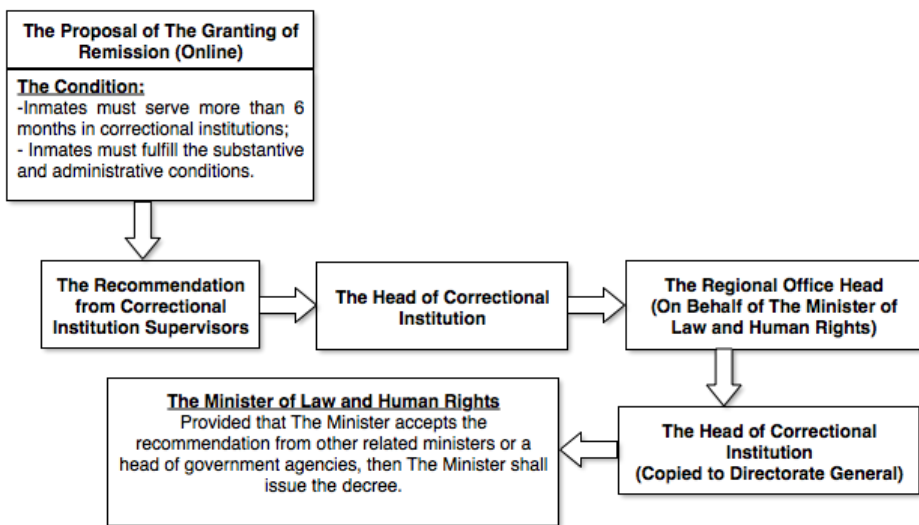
The Proposal of The Granting of Remission (Online)

The Condition:
-Inmates must serve more than 6 months in correctional institutions;
- Inmates must fulfill the substantive and administrative conditions.

The Recommendation from Correctional Institution Supervisors

The Head of Correctional Institution

The Regional Office Head (On Behalf of The Minister of Law and Human Rights)

The Head of Correctional Institution (Copied to Directorate General)

The Minister of Law and Human Rights
Provided that The Minister accepts the recommendation from other related ministers or a head of government agencies, then The Minister shall issue the decree.